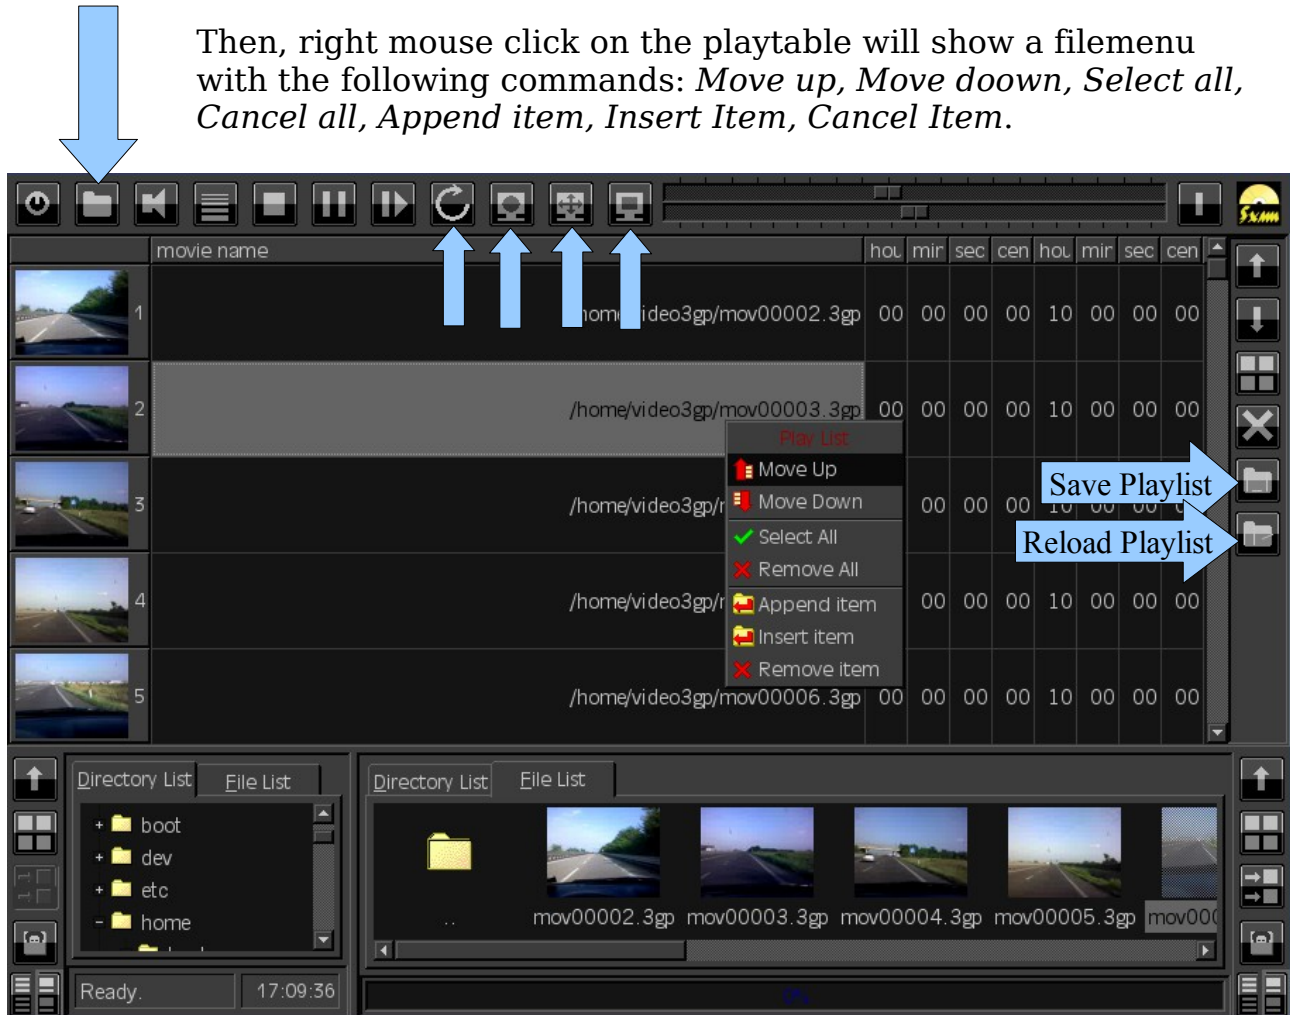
Then, right mouse click on the playtable will show a filemenu with the following commands: *Move up, Move doown, Select all, Cancel all, Append item, Insert Item, Cancel Item*.

Sxmm

| | movie name | hou | mir | sec | cen | hou | mir | sec | cen |
|---|---|---|---|---|---|---|---|---|---|
| 1 | /home/video3gp/mov00002.3gp | 00 | 00 | 00 | 00 | 10 | 00 | 00 | 00 |
| 2 | /home/video3gp/mov00003.3gp | 00 | 00 | 00 | 00 | 10 | 00 | 00 | 00 |
| 3 | /home/video3gp/r | | 00 | 00 | 10 | 00 | 00 | | |
| 4 | /home/video3gp/r | | 00 | 00 | 00 | 10 | 00 | 00 | 00 |
| 5 | /home/video3gp/mov00006.3gp | 00 | 00 | 00 | 00 | 10 | 00 | 00 | 00 |

Play List
Move Up
Move Down
Select All
Remove All
Append item
Insert item
Remove item

Save Playlist
Reload Playlist

Directory List File List
+ boot
+ dev
+ etc
- home

Directory List File List
..
mov00002.3gp mov00003.3gp mov00004.3gp mov00005.3gp mov000

Ready. 17:09:36
0%